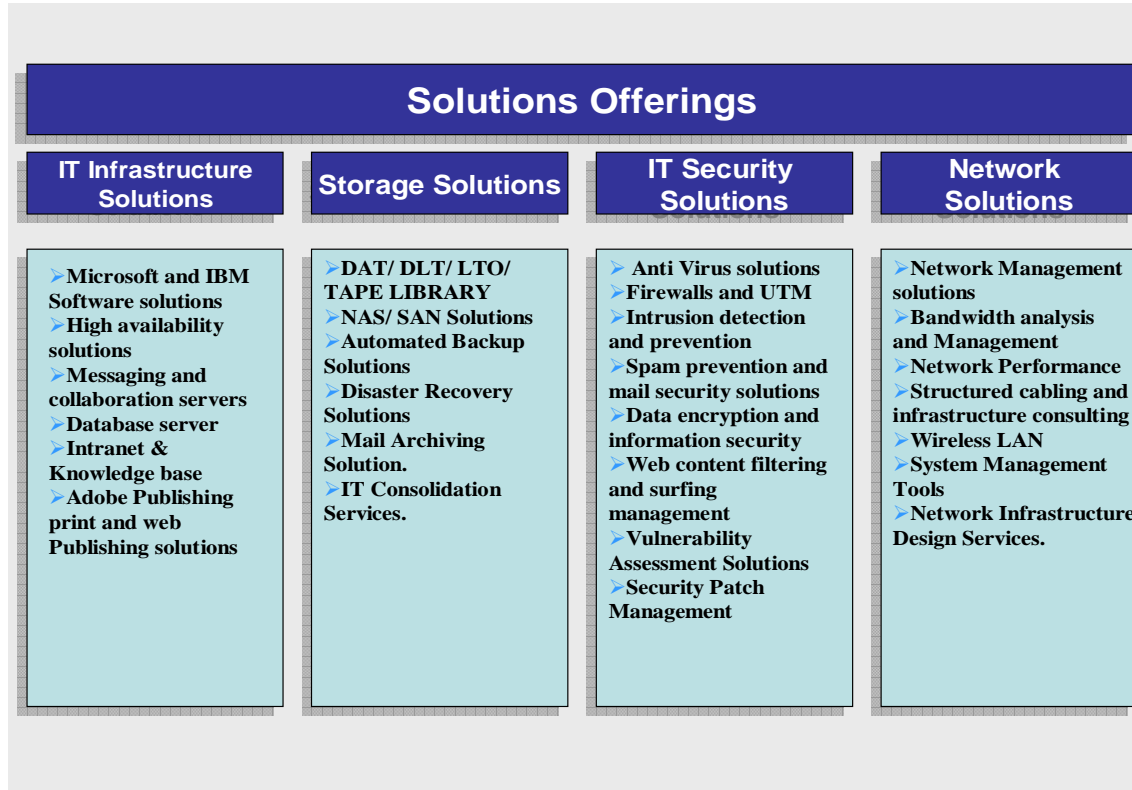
Solutions Offerings

IT Infrastructure Solutions

Storage Solutions

IT Security Solutions

Network Solutions

➢Microsoft and IBM Software solutions
➢High availability solutions
➢Messaging and collaboration servers
➢Database server
➢Intranet & Knowledge base
➢Adobe Publishing print and web Publishing solutions

➢DAT/ DLT/ LTO/ TAPE LIBRARY
➢NAS/ SAN Solutions
➢Automated Backup Solutions
➢Disaster Recovery Solutions
➢Mail Archiving Solution.
➢IT Consolidation Services.

➢ Anti Virus solutions
➢Firewalls and UTM
➢Intrusion detection and prevention
➢Spam prevention and mail security solutions
➢Data encryption and information security
➢Web content filtering and surfing management
➢Vulnerability Assessment Solutions
➢Security Patch Management

➢Network Management solutions
➢Bandwidth analysis and Management
➢Network Performance
➢Structured cabling and infrastructure consulting
➢Wireless LAN
➢System Management Tools
➢Network Infrastructure Design Services.